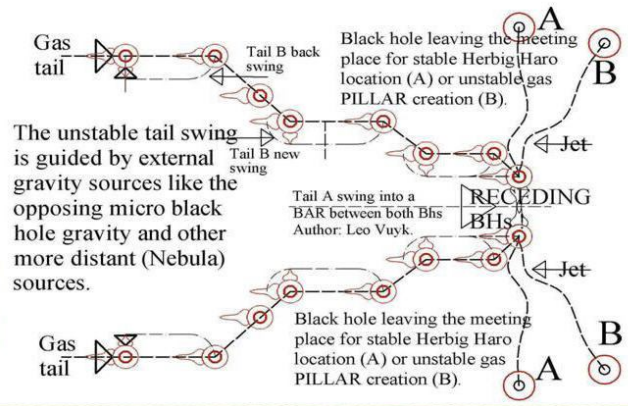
Gas tail

Tail B back swing

Black hole leaving the meeting place for stable Herbig Haro location (A) or unstable gas PILLAR creation (B).

A

B

The unstable tail swing is guided by external gravity sources like the opposing micro black hole gravity and other more distant (Nebula) sources.

Tail B new swing

Jet

Tail A swing into a BAR between both Bhs Author: Leo Vuyk.

RECEDING BHs

Jet

Gas tail

Black hole leaving the meeting place for stable Herbig Haro location (A) or unstable gas PILLAR creation (B).

B

A